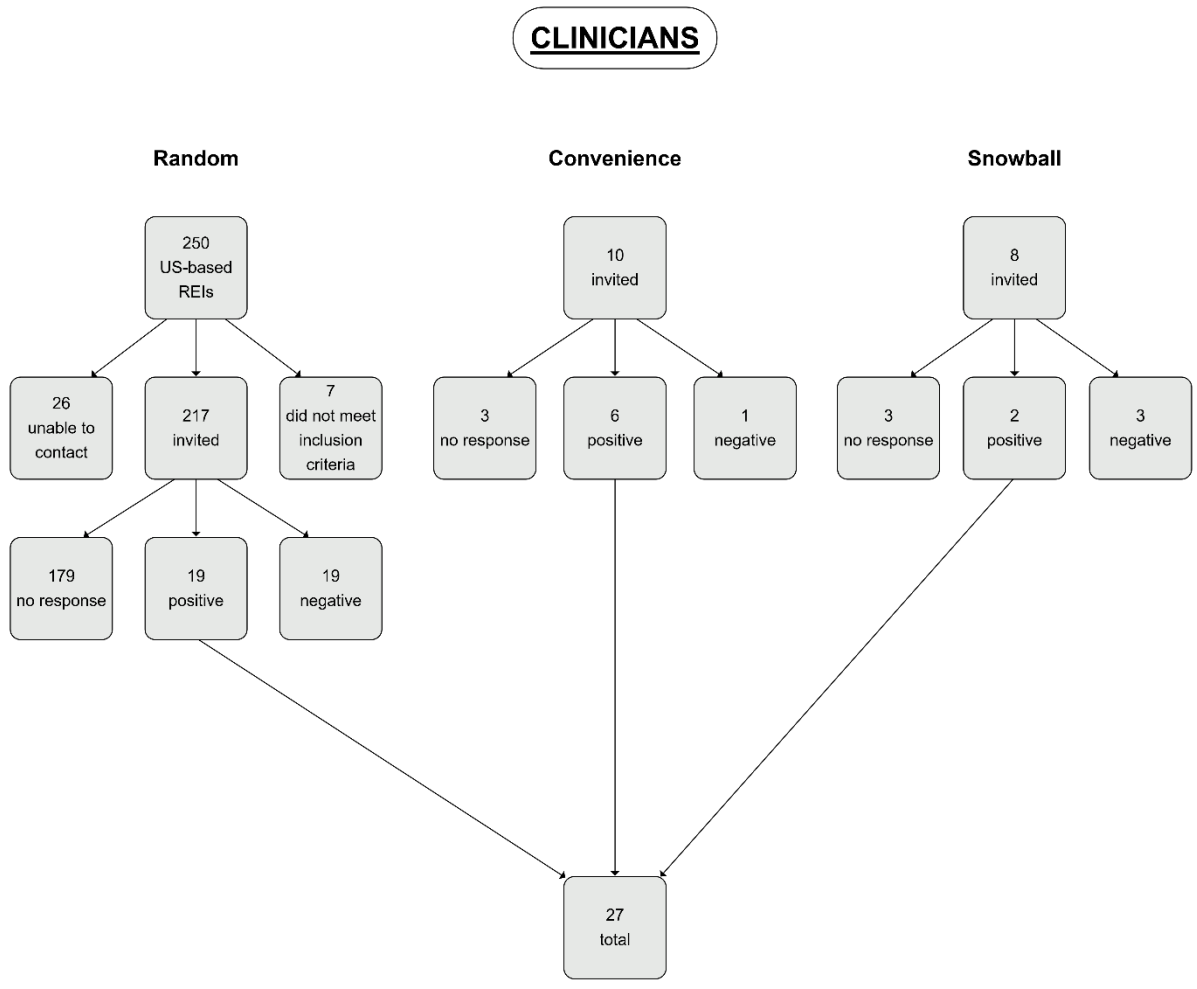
CLINICIANS

Random

250 US-based REIs

26 unable to contact

217 invited

7 did not meet inclusion criteria

179 no response

19 positive

19 negative

Convenience

10 invited

3 no response

6 positive

1 negative

Snowball

8 invited

3 no response

2 positive

3 negative

27 total